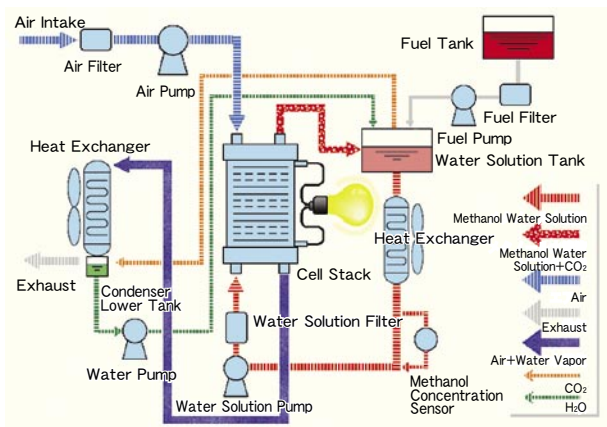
Air Intake
Air Filter
Air Pump
Fuel Tank
Fuel Filter
Fuel Pump
Water Solution Tank
Heat Exchanger
Heat Exchanger
Cell Stack
Exhaust
Condenser Lower Tank
Water Solution Filter
Water Pump
Water Solution Pump
Methanol Concentration Sensor
Methanol Water Solution
Methanol Water Solution+$CO_2$
Air
Exhaust
Air+Water Vapor
$CO_2$
$H_2O$